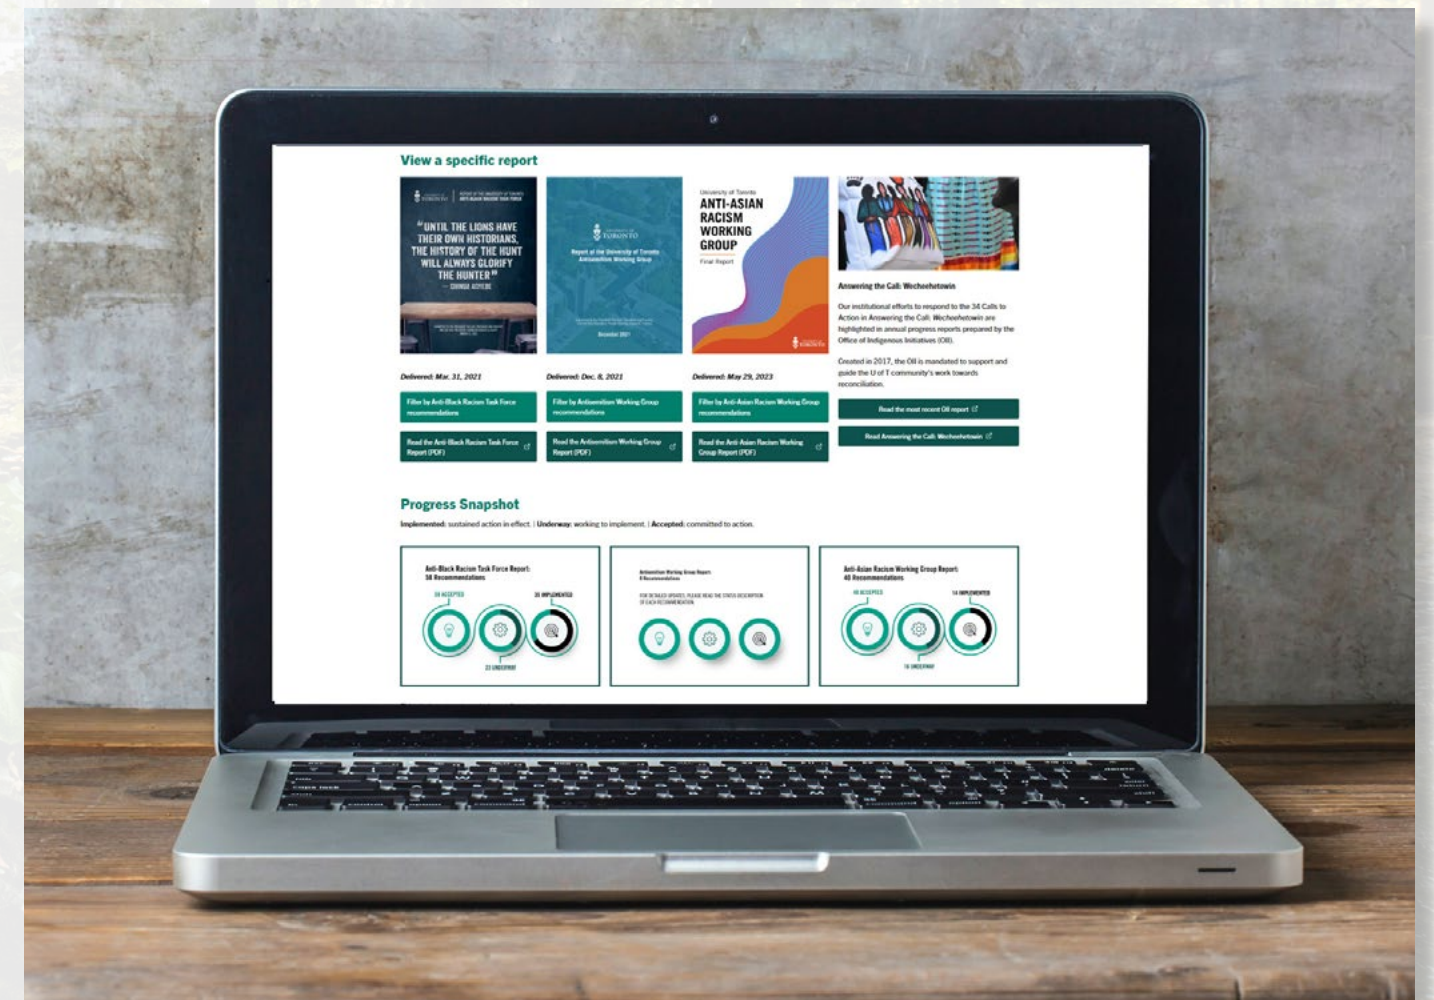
View a specific report

UNIVERSITY OF TORONTO | REPORT OF THE UNIVERSITY OF TORONTO ANTI-BLACK RACISM TASK FORCE

"UNTIL THE LIONS HAVE THEIR OWN HISTORIANS, THE HISTORY OF THE HUNT WILL ALWAYS GLORIFY THE HUNTER"
— CHINUA ACHEBE

UNIVERSITY OF TORONTO

Report of the University of Toronto Antisemitism Working Group

December 2021

University of Toronto

ANTI-ASIAN RACISM WORKING GROUP

Final Report

Delivered: Mar. 31, 2021

Filter by Anti-Black Racism Task Force recommendations

Read the Anti-Black Racism Task Force Report (PDF)

Delivered: Dec. 8, 2021

Filter by Antisemitism Working Group recommendations

Read the Antisemitism Working Group Report (PDF)

Delivered: May 29, 2023

Filter by Anti-Asian Racism Working Group recommendations

Read the Anti-Asian Racism Working Group Report (PDF)

Answering the Call: Wecheehetowin

Our institutional efforts to respond to the 34 Calls to Action in Answering the Call: Wecheehetowin are highlighted in annual progress reports prepared by the Office of Indigenous Initiatives (OII).

Created in 2017, the OII is mandated to support and guide the U of T community's work towards reconciliation.

Read the most recent OII report

Read Answering the Call: Wecheehetowin

Progress Snapshot

Implemented: sustained action in effect. | Underway: working to implement. | Accepted: committed to action.

Anti-Black Racism Task Force Report: 56 Recommendations

56 ACCEPTED

35 IMPLEMENTED

22 UNDERWAY

Antisemitism Working Group Report: 8 Recommendations

FOR DETAILED UPDATES, PLEASE READ THE STATUS DESCRIPTION OF EACH RECOMMENDATION.

Anti-Asian Racism Working Group Report: 40 Recommendations

40 ACCEPTED

14 IMPLEMENTED

16 UNDERWAY